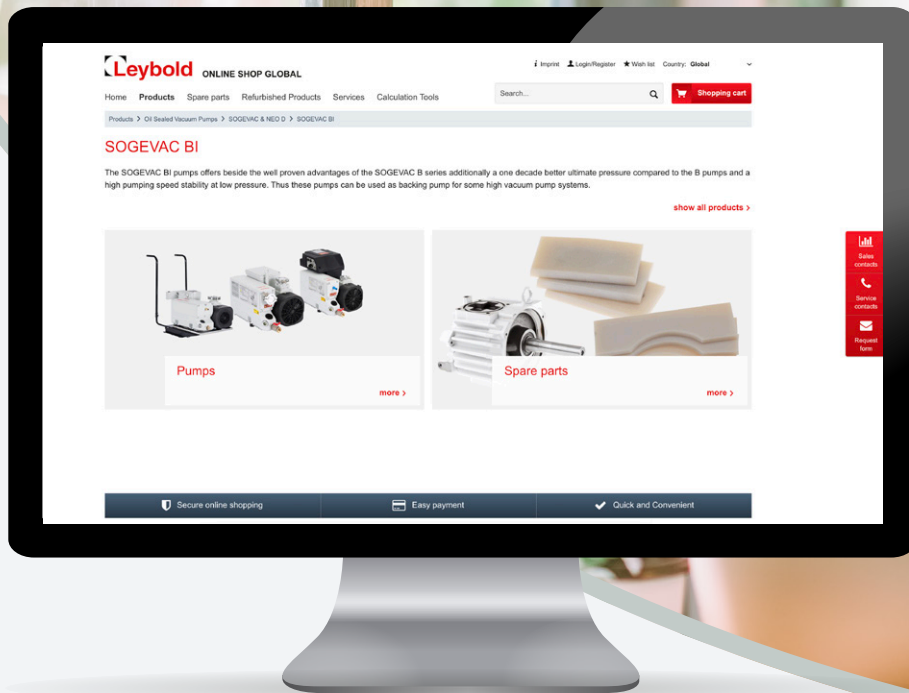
Leybold ONLINE SHOP GLOBAL

Imprint Login/Register Wish list Country: Global

Home Products Spare parts Refurbished Products Services Calculation Tools

Search...

Shopping cart

Products > Oil Sealed Vacuum Pumps > SOGEVAC & NEO D > SOGEVAC BI

SOGEVAC BI

The SOGEVAC BI pumps offers beside the well proven advantages of the SOGEVAC B series additionally a one decade better ultimate pressure compared to the B pumps and a high pumping speed stability at low pressure. Thus these pumps can be used as backing pump for some high vacuum pump systems.

show all products >

Pumps

more >

Spare parts

more >

Sales contacts

Service contacts

Request form

Secure online shopping

Easy payment

Quick and Convenient